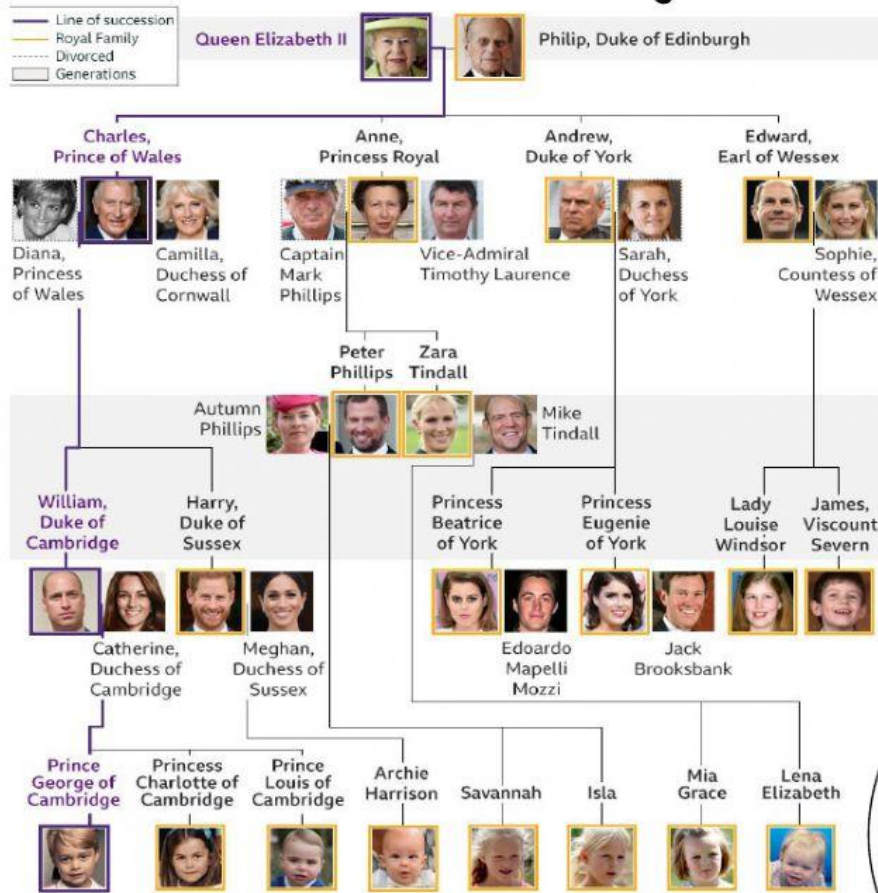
Line of succession
Royal Family
Divorced
Generations

Queen Elizabeth II
Philip, Duke of Edinburgh

Charles, Prince of Wales
Anne, Princess Royal
Andrew, Duke of York
Edward, Earl of Wessex

Diana, Princess of Wales
Camilla, Duchess of Cornwall
Captain Mark Phillips
Vice-Admiral Timothy Laurence
Sarah, Duchess of York
Sophie, Countess of Wessex

Peter Phillips
Zara Tindall
Autumn Phillips
Mike Tindall

William, Duke of Cambridge
Harry, Duke of Sussex
Princess Beatrice of York
Princess Eugenie of York
Lady Louise Windsor
James, Viscount Severn

Catherine, Duchess of Cambridge
Meghan, Duchess of Sussex
Edoardo Mapelli Mozzi
Jack Brooksbank

Prince George of Cambridge
Princess Charlotte of Cambridge
Prince Louis of Cambridge
Archie Harrison
Savannah
Isla
Mia Grace
Lena Elizabeth